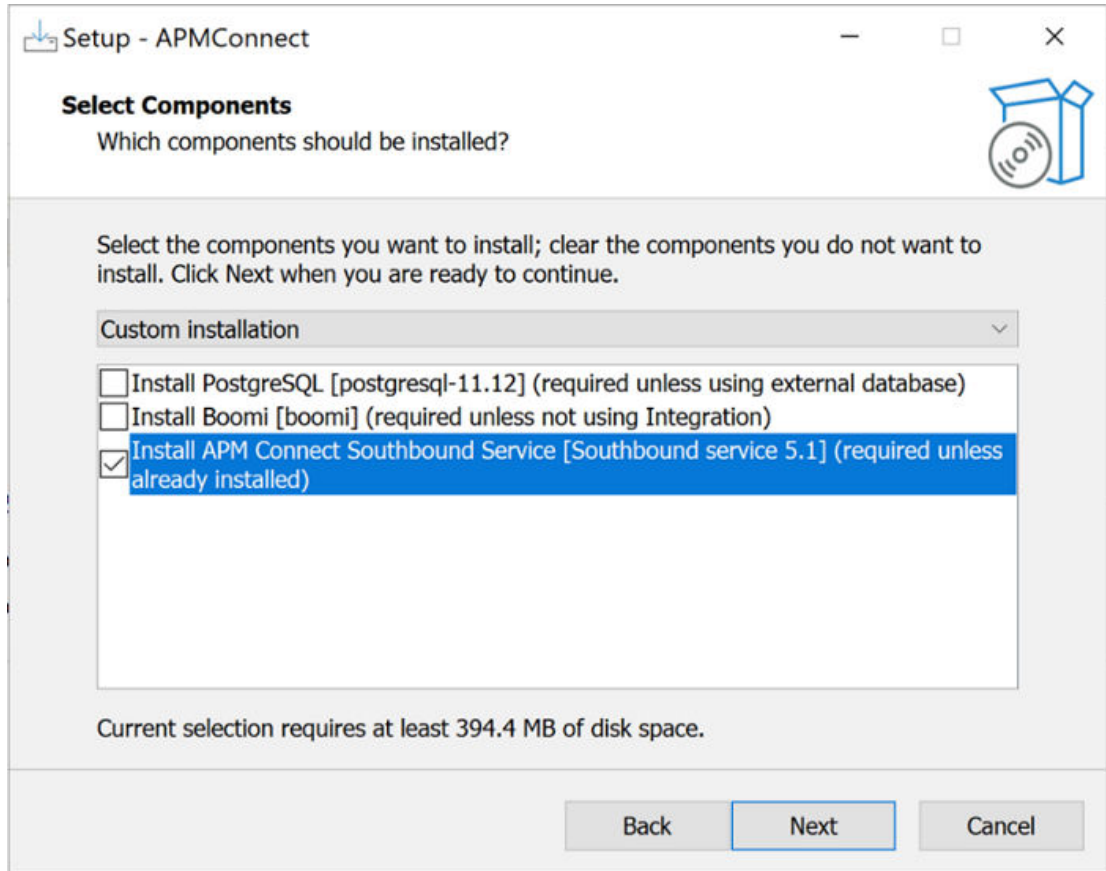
Setup - APMConnect

Select Components
Which components should be installed?

Select the components you want to install; clear the components you do not want to install. Click Next when you are ready to continue.

Custom installation

Install PostgreSQL [postgresql-11.12] (required unless using external database)
Install Boomi [boomi] (required unless not using Integration)
Install APM Connect Southbound Service [Southbound service 5.1] (required unless already installed)

Current selection requires at least 394.4 MB of disk space.

Back
Next
Cancel